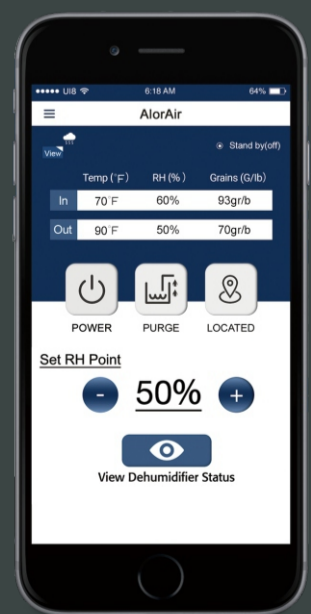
●●●●● UI8 6:18 AM 64%

AlorAir

View

Stand by(off)

| | Temp (°F) | RH (%) | Grains (G/lb) |
|---|---|---|---|
| In | 70°F | 60% | 93gr/b |
| Out | 90°F | 50% | 70gr/b |

POWER PURGE LOCATED

Set RH Point

- 50% +

View Dehumidifier Status